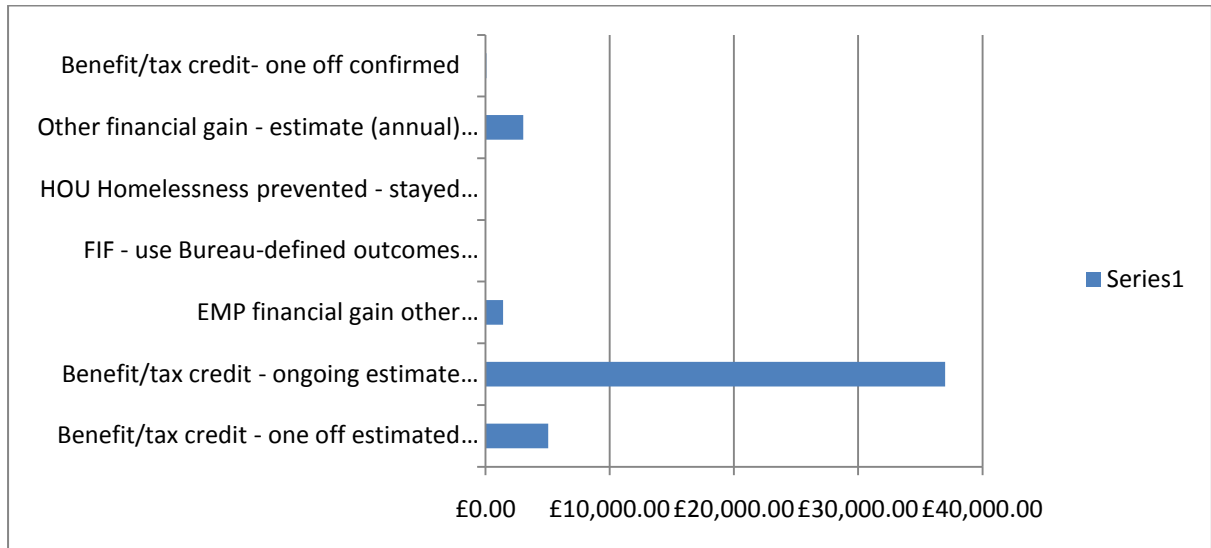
Benefit/tax credit- one off confirmed

Other financial gain - estimate (annual)…

HOU Homelessness prevented - stayed…

FIF - use Bureau-defined outcomes…

EMP financial gain other…

Benefit/tax credit - ongoing estimate…

Benefit/tax credit - one off estimated…

Series1

£0.00 £10,000.00 £20,000.00 £30,000.00 £40,000.00